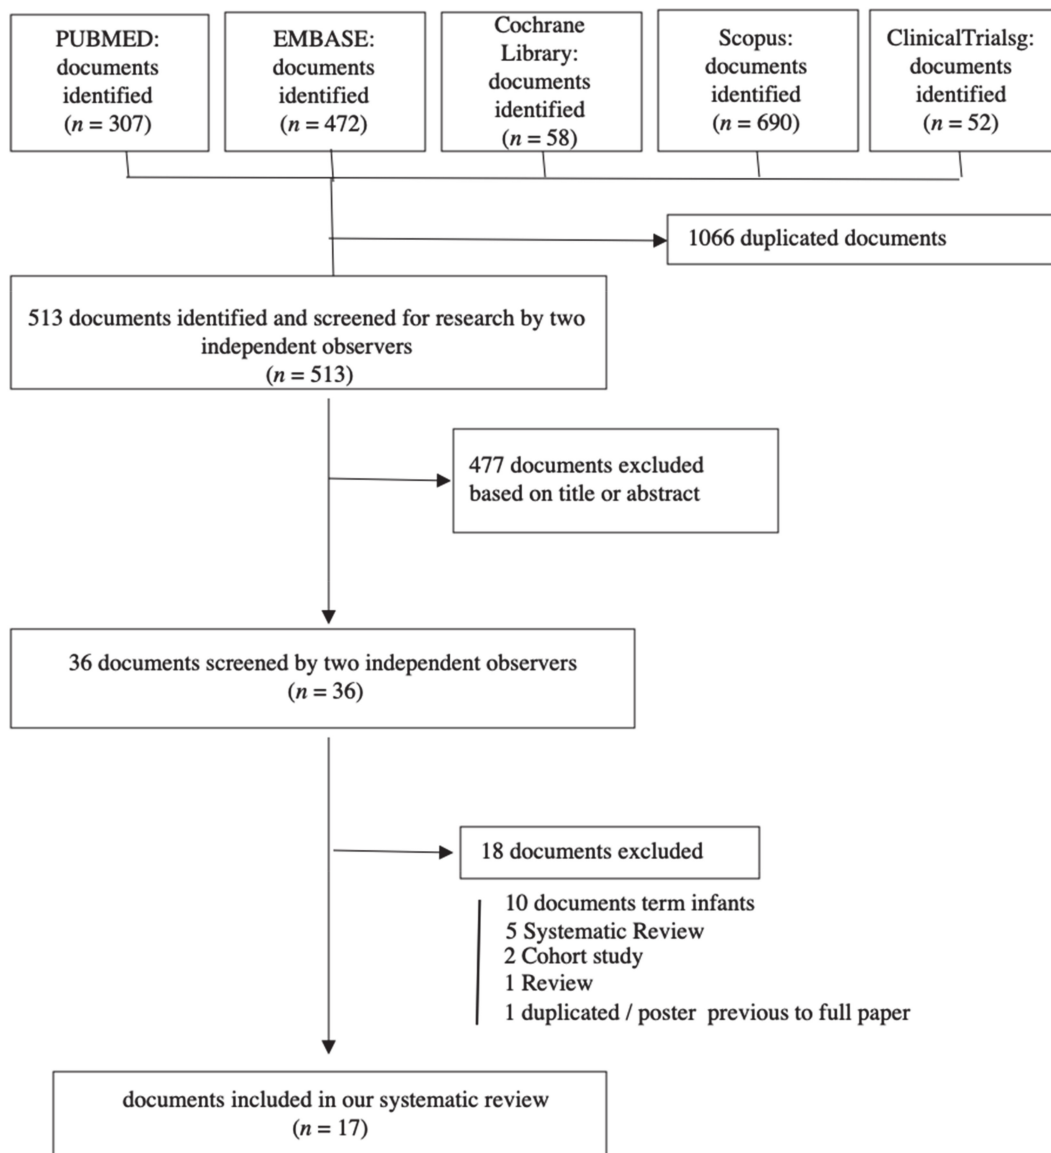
PUBMED: documents identified ($n$ = 307)

EMBASE: documents identified ($n$ = 472)

Cochrane Library: documents identified ($n$ = 58)

Scopus: documents identified ($n$ = 690)

ClinicalTrialsg: documents identified ($n$ = 52)

1066 duplicated documents

513 documents identified and screened for research by two independent observers ($n$ = 513)

477 documents excluded based on title or abstract

36 documents screened by two independent observers ($n$ = 36)

18 documents excluded

10 documents term infants
5 Systematic Review
2 Cohort study
1 Review
1 duplicated / poster previous to full paper

documents included in our systematic review ($n$ = 17)